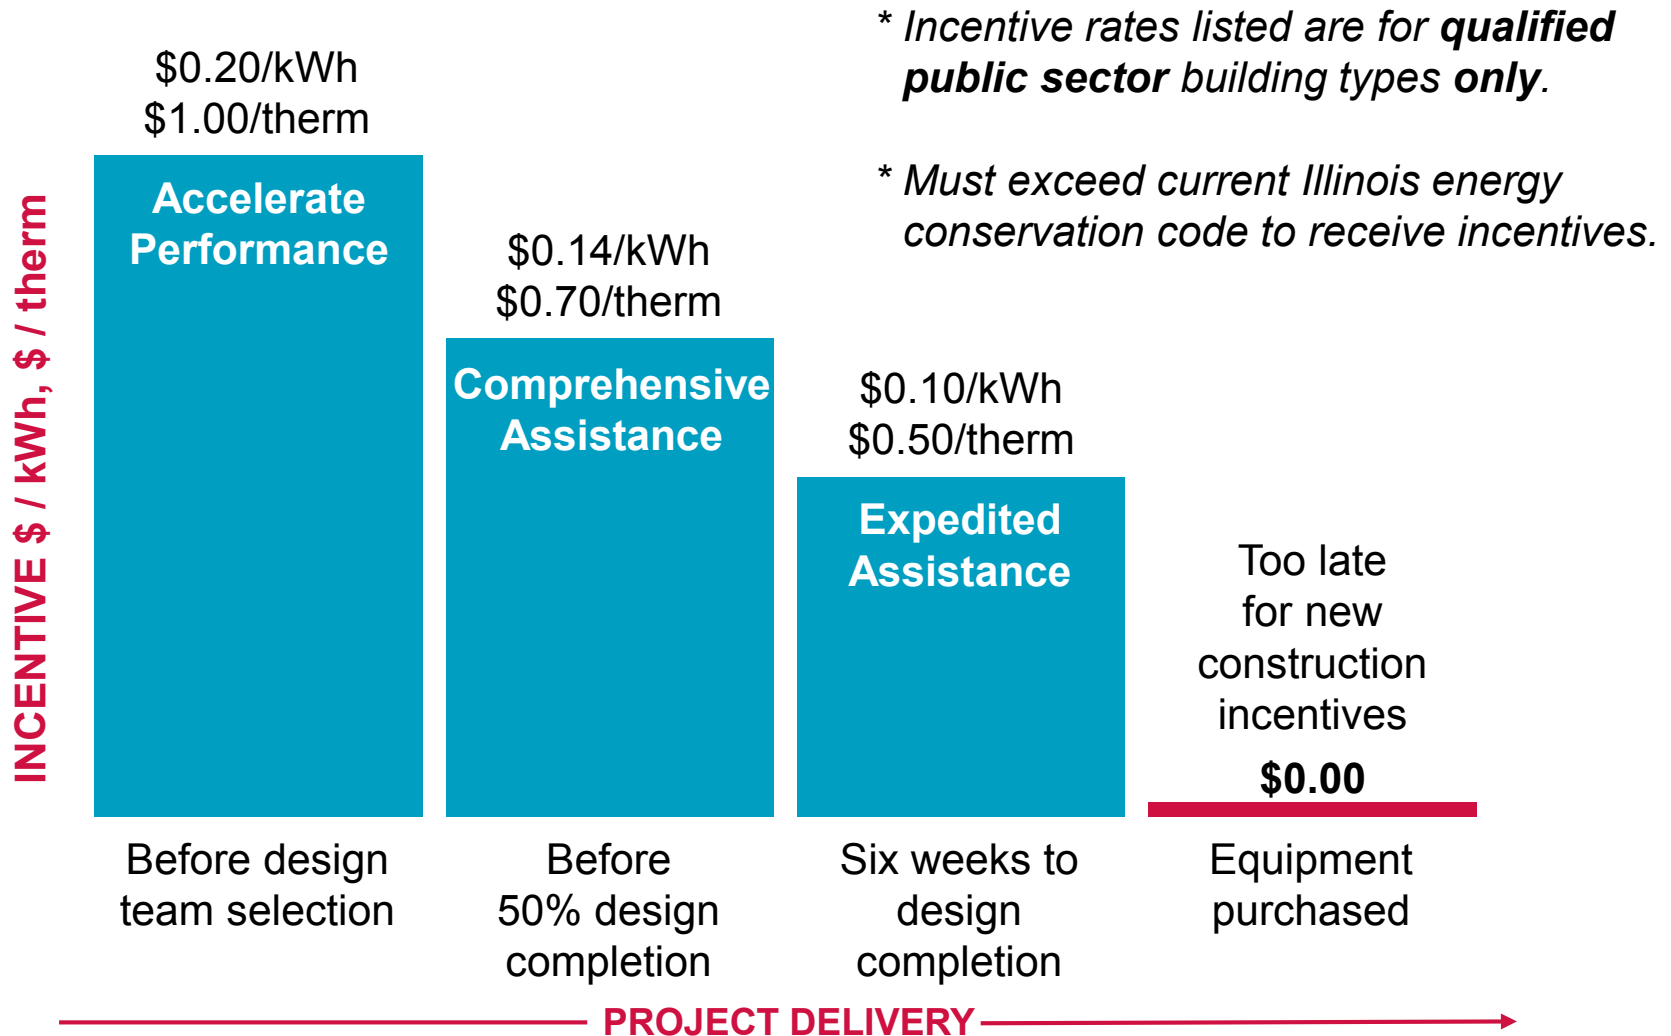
* Incentive rates listed are for **qualified public sector** building types **only**.

* Must exceed current Illinois energy conservation code to receive incentives.

INCENTIVE \$ / kWh, \$ / therm

\$0.20/kWh
\$1.00/therm

Accelerate Performance

Before design team selection

\$0.14/kWh
\$0.70/therm

Comprehensive Assistance

Before 50% design completion

\$0.10/kWh
\$0.50/therm

Expedited Assistance

Six weeks to design completion

Too late for new construction incentives

\$0.00

Equipment purchased

PROJECT DELIVERY